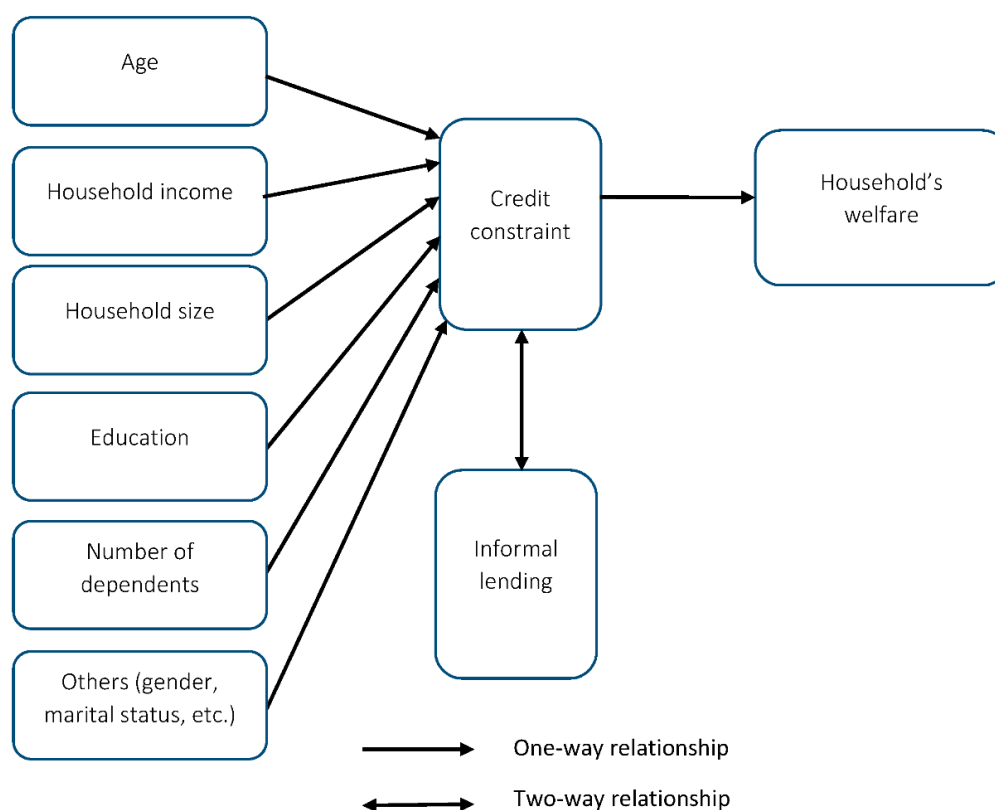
Age

Household income

Household size

Education

Number of dependents

Others (gender, marital status, etc.)

Credit constraint

Household’s welfare

Informal lending

One-way relationship

Two-way relationship